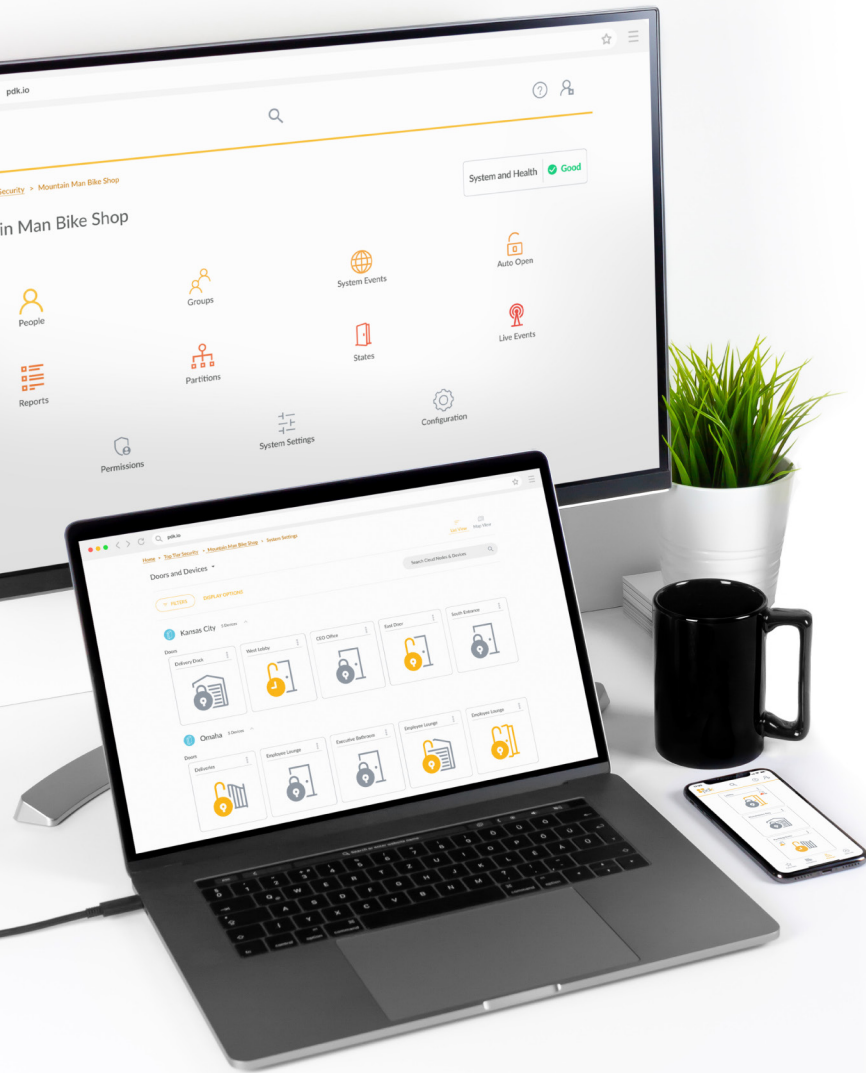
pdk.io

Security > Mountain Man Bike Shop

System and Health Good

in Man Bike Shop

People

Groups

System Events

Auto Open

Partitions

States

Live Events

Reports

Permissions

System Settings

Configuration

pdk.io

Home > Top The Security > Mountain Man Bike Shop > System Settings

Doors and Devices

Search Cloud Nodes & Devices

FILTERS

DISPLAY OPTIONS

Kansas City

Doors

Delivery Dock

West Lobby

CEO Office

East Door

South Entrance

Omaha

Doors

Deliveries

Employee Lounge

Executive Bathroom

Employee Lounge

Employee Lounge